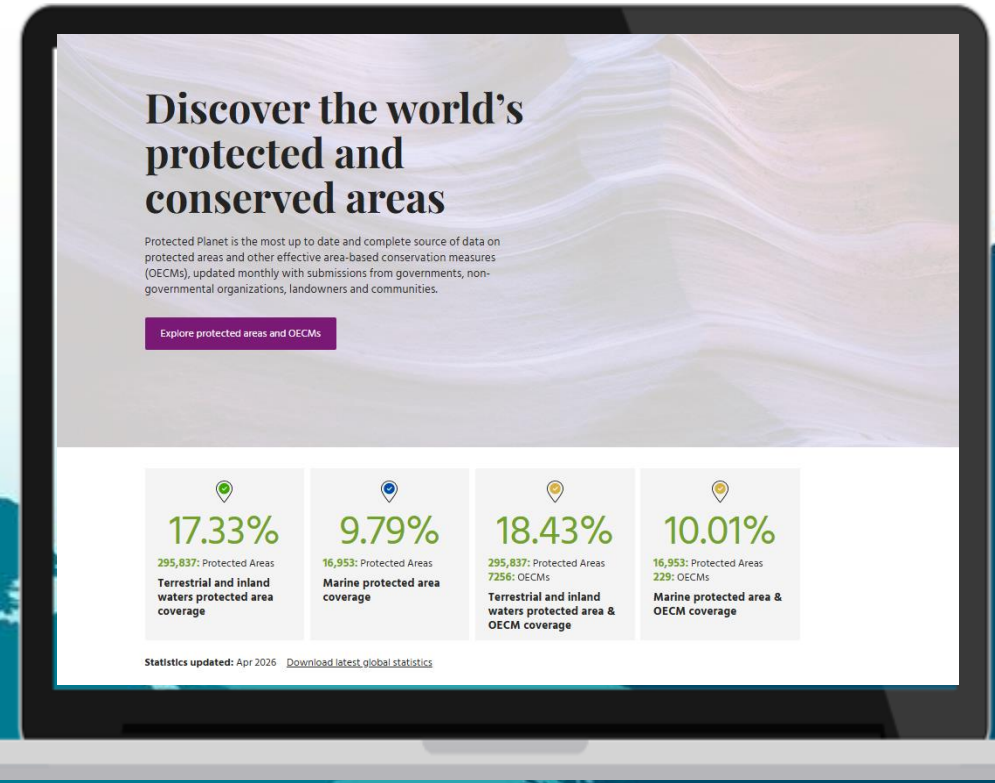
Discover the world's protected and conserved areas

Protected Planet is the most up to date and complete source of data on protected areas and other effective area-based conservation measures (OECMs), updated monthly with submissions from governments, non-governmental organizations, landowners and communities.

Explore protected areas and OECMs

17.33%
295,837: Protected Areas
Terrestrial and inland waters protected area coverage

9.79%
16,953: Protected Areas
Marine protected area coverage

18.43%
295,837: Protected Areas
7256: OECMs
Terrestrial and inland waters protected area & OECM coverage

10.01%
16,953: Protected Areas
229: OECMs
Marine protected area & OECM coverage

Statistics updated: Apr 2026 Download latest global statistics